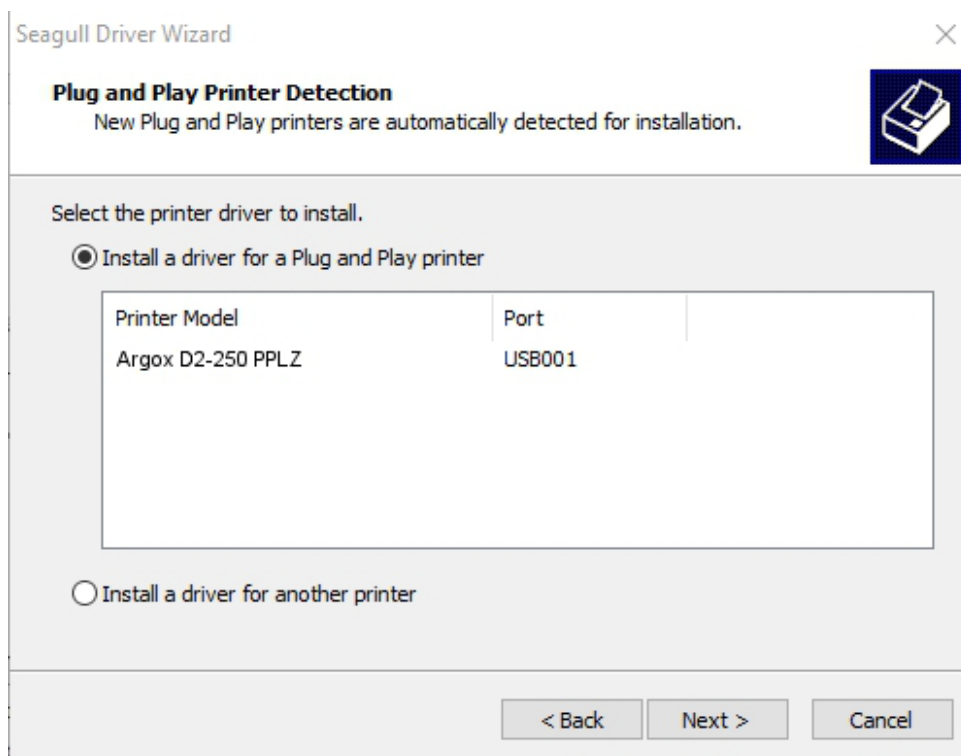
Seagull Driver Wizard

×

**Plug and Play Printer Detection**
New Plug and Play printers are automatically detected for installation.

Select the printer driver to install.

Install a driver for a Plug and Play printer

| Printer Model | Port |
|---|---|
| Argox D2-250 PPLZ | USB001 |

Install a driver for another printer

< Back    Next >    Cancel